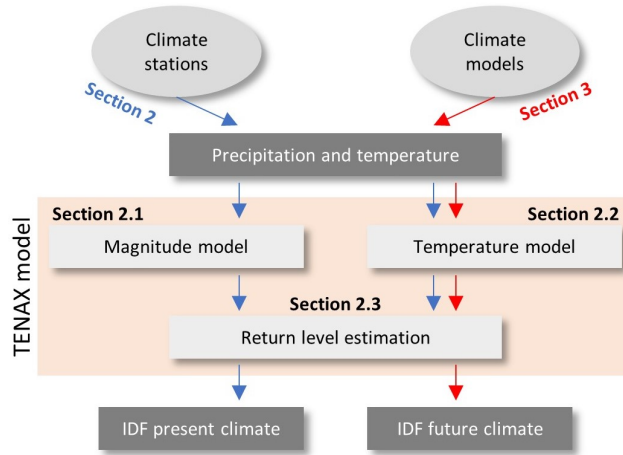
Climate stations

Climate models

Section 2

Section 3

Precipitation and temperature

TENAX model

Section 2.1

Section 2.2

Magnitude model

Temperature model

Section 2.3

Return level estimation

IDF present climate

IDF future climate